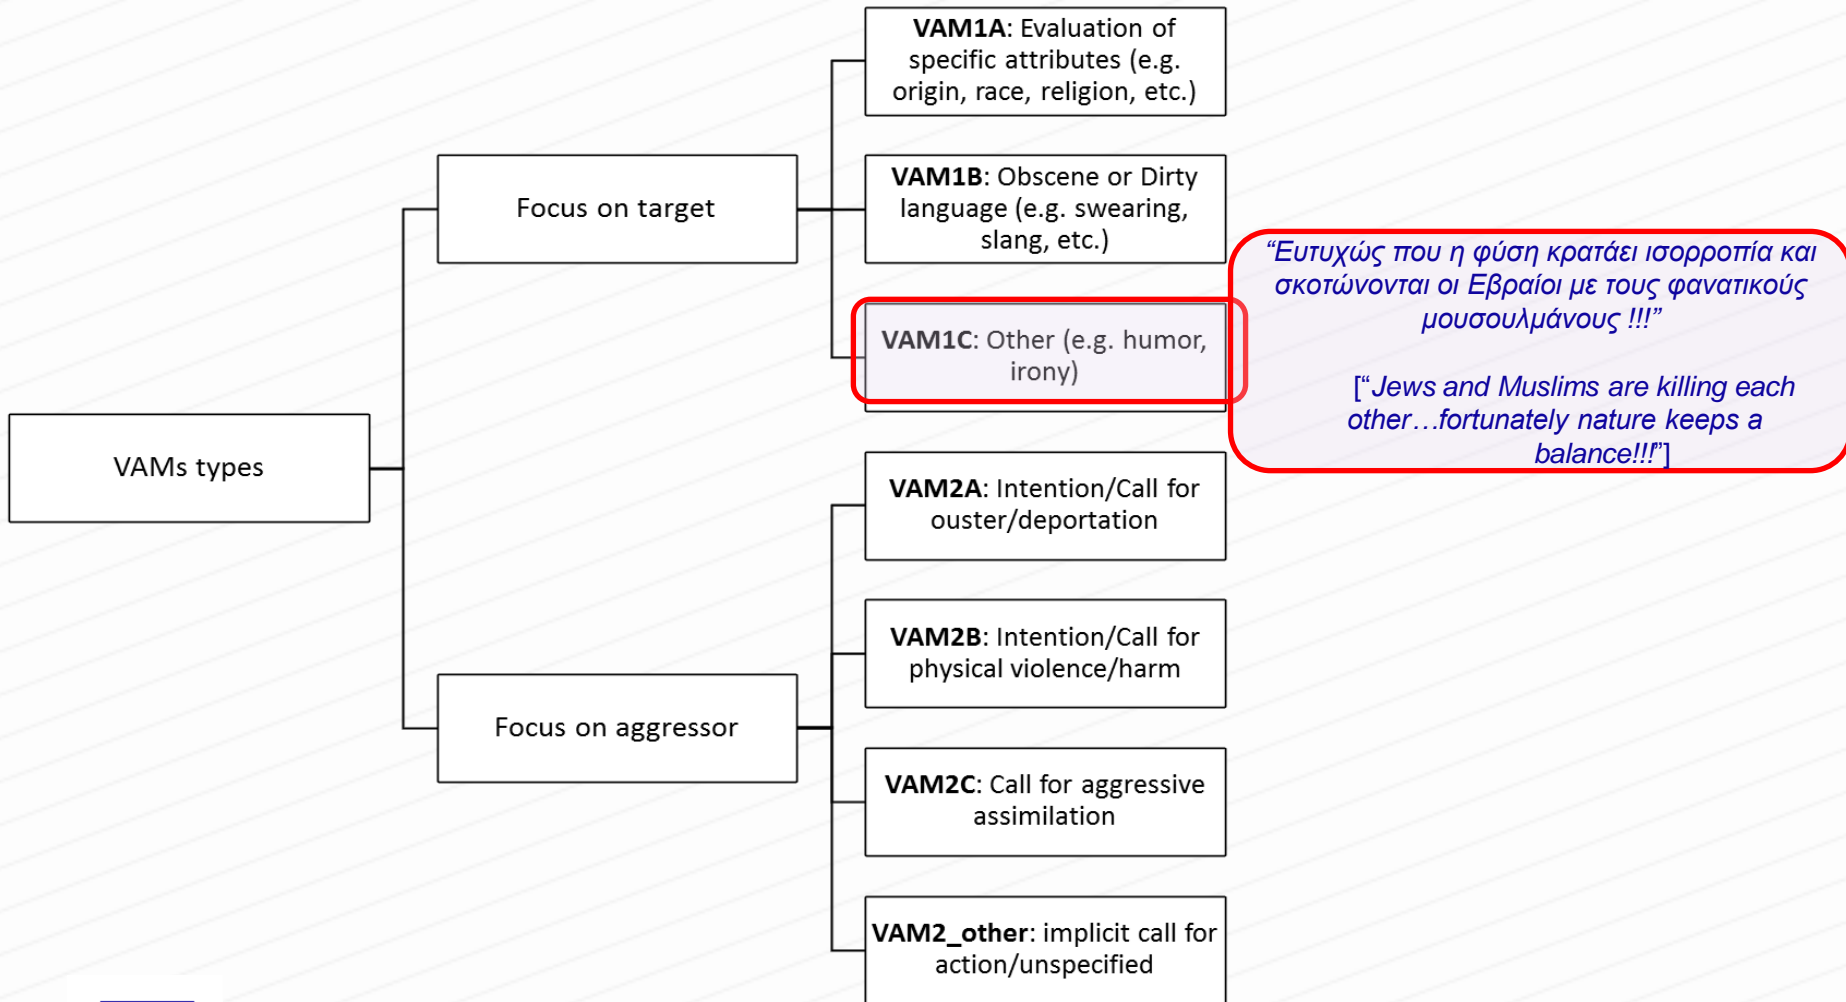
VAMs types

Focus on target

VAM1A: Evaluation of specific attributes (e.g. origin, race, religion, etc.)

VAM1B: Obscene or Dirty language (e.g. swearing, slang, etc.)

VAM1C: Other (e.g. humor, irony)

“Ευτυχώς που η φύση κρατάει ισορροπία και σκοτώνονται οι Εβραίοι με τους φανατικούς μουσουλμάνους !!!”

[“Jews and Muslims are killing each other…fortunately nature keeps a balance!!!”]

Focus on aggressor

VAM2A: Intention/Call for ouster/deportation

VAM2B: Intention/Call for physical violence/harm

VAM2C: Call for aggressive assimilation

VAM2_other: implicit call for action/unspecified